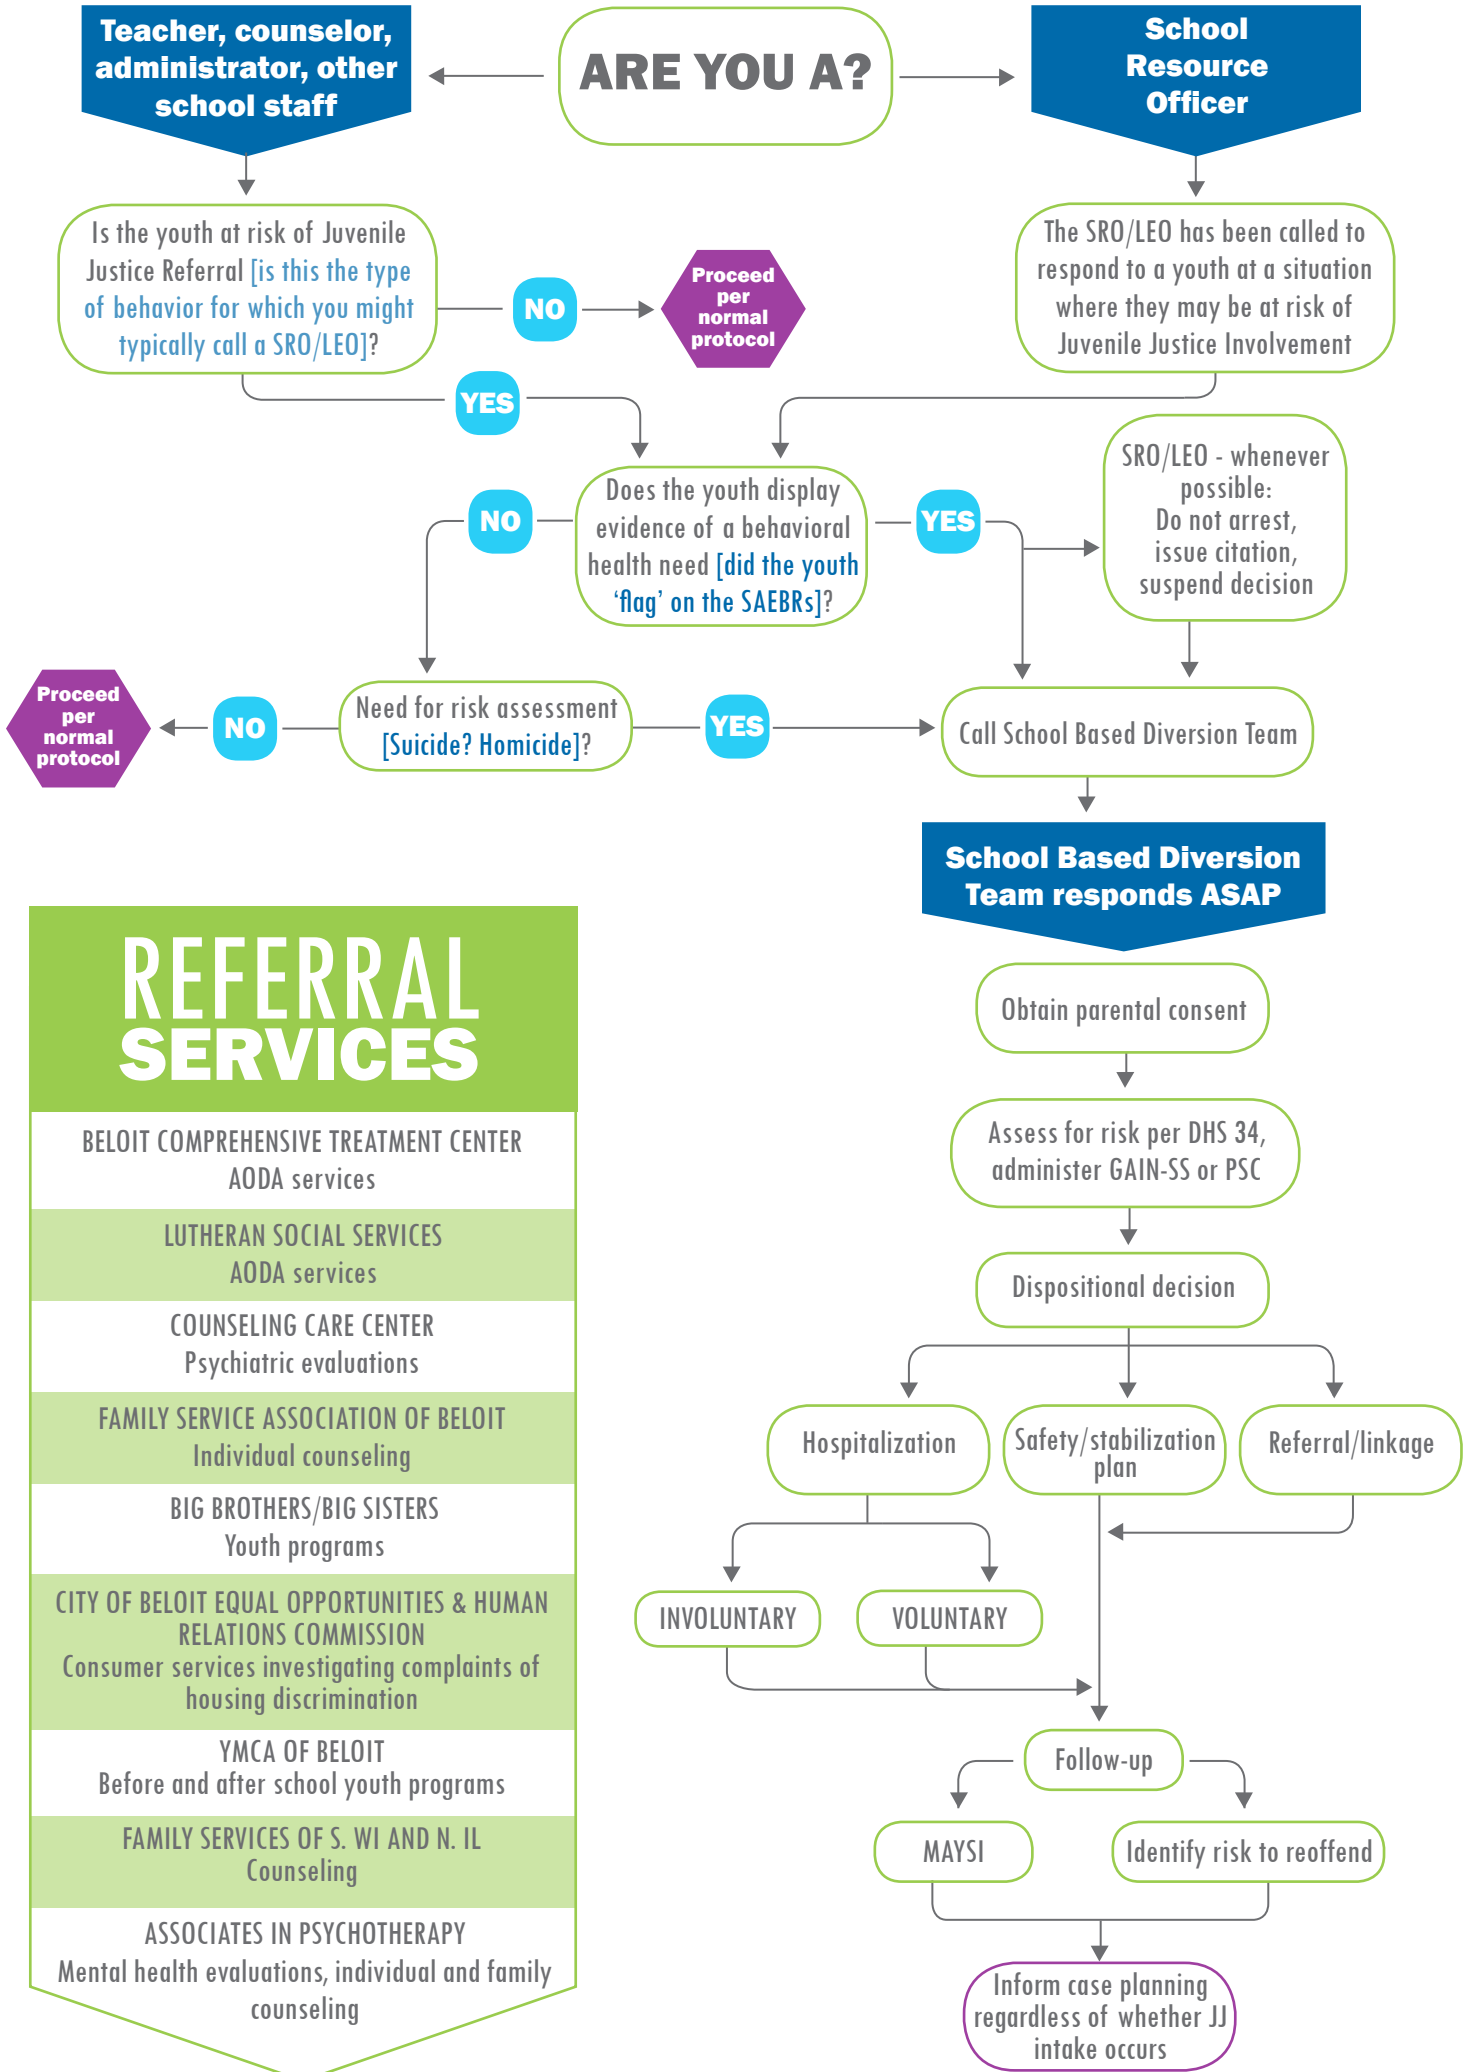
ARE YOU A?

Teacher, counselor, administrator, other school staff

School Resource Officer

Is the youth at risk of Juvenile Justice Referral [is this the type of behavior for which you might typically call a SRO/LEO]?

NO

Proceed per normal protocol

The SRO/LEO has been called to respond to a youth at a situation where they may be at risk of Juvenile Justice Involvement

YES

Does the youth display evidence of a behavioral health need [did the youth 'flag' on the SAEBRs]?

NO

YES

SRO/LEO - whenever possible: Do not arrest, issue citation, suspend decision

Need for risk assessment [Suicide? Homicide]?

NO

Proceed per normal protocol

YES

Call School Based Diversion Team

School Based Diversion Team responds ASAP

Obtain parental consent

Assess for risk per DHS 34, administer GAIN-SS or PSC

Dispositional decision

Hospitalization

Safety/stabilization plan

Referral/linkage

INVOLUNTARY

VOLUNTARY

Follow-up

MAYSI

Identify risk to reoffend

Inform case planning regardless of whether JJ intake occurs

REFERRAL SERVICES

BELOIT COMPREHENSIVE TREATMENT CENTER
AODA services

LUTHERAN SOCIAL SERVICES
AODA services

COUNSELING CARE CENTER
Psychiatric evaluations

FAMILY SERVICE ASSOCIATION OF BELOIT
Individual counseling

BIG BROTHERS/BIG SISTERS
Youth programs

CITY OF BELOIT EQUAL OPPORTUNITIES & HUMAN RELATIONS COMMISSION
Consumer services investigating complaints of housing discrimination

YMCA OF BELOIT
Before and after school youth programs

FAMILY SERVICES OF S. WI AND N. IL
Counseling

ASSOCIATES IN PSYCHOTHERAPY
Mental health evaluations, individual and family counseling